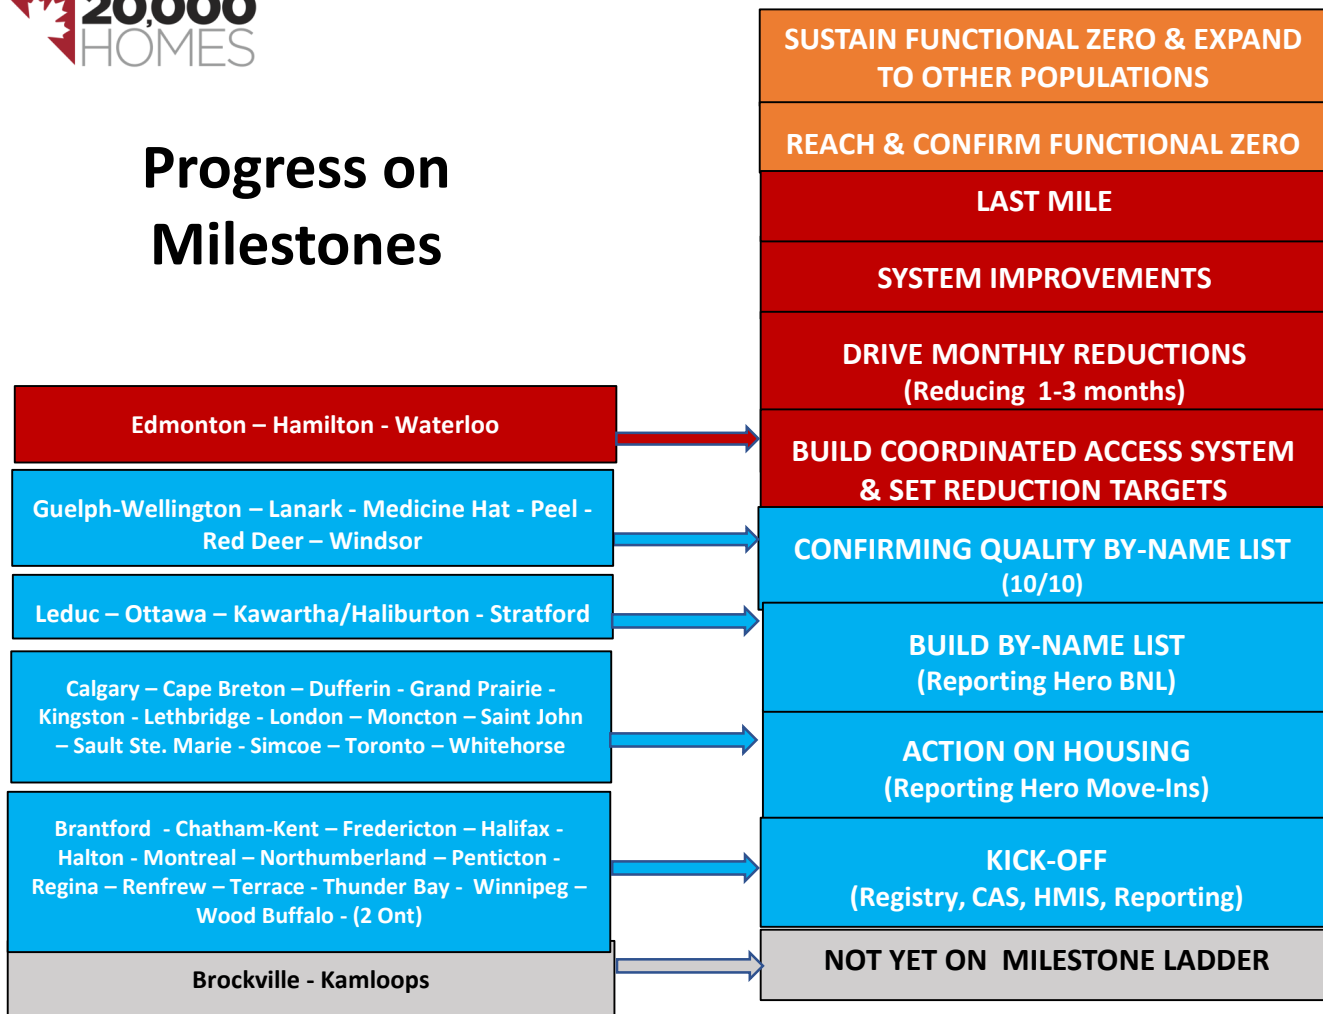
20,000 HOMES

Progress on Milestones

SUSTAIN FUNCTIONAL ZERO & EXPAND TO OTHER POPULATIONS

REACH & CONFIRM FUNCTIONAL ZERO

LAST MILE

SYSTEM IMPROVEMENTS

DRIVE MONTHLY REDUCTIONS (Reducing 1-3 months)

BUILD COORDINATED ACCESS SYSTEM & SET REDUCTION TARGETS

CONFIRMING QUALITY BY-NAME LIST (10/10)

BUILD BY-NAME LIST (Reporting Hero BNL)

ACTION ON HOUSING (Reporting Hero Move-Ins)

KICK-OFF (Registry, CAS, HMIS, Reporting)

NOT YET ON MILESTONE LADDER

Edmonton – Hamilton - Waterloo

Guelph-Wellington – Lanark - Medicine Hat - Peel - Red Deer – Windsor

Leduc – Ottawa – Kawartha/Haliburton - Stratford

Calgary – Cape Breton – Dufferin - Grand Prairie - Kingston - Lethbridge - London – Moncton – Saint John – Sault Ste. Marie - Simcoe – Toronto – Whitehorse

Brantford - Chatham-Kent – Fredericton – Halifax - Halton - Montreal – Northumberland – Penticton - Regina – Renfrew – Terrace - Thunder Bay - Winnipeg – Wood Buffalo - (2 Ont)

Brockville - Kamloops